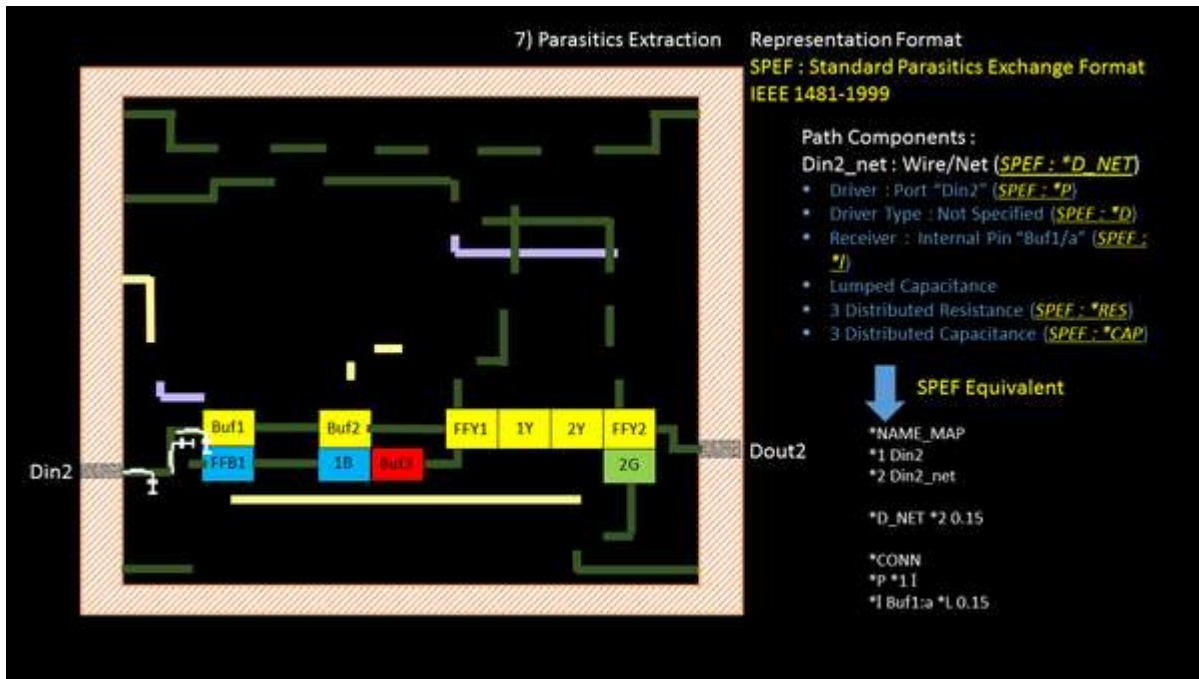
7) Parasitics Extraction

Representation Format
SPEF : Standard Parasitics Exchange Format
IEEE 1481-1999

Path Components :
Din2_net : Wire/Net (SPEF : *D_NET)

- Driver : Port "Din2" (SPEF : *P)
- Driver Type : Not Specified (SPEF : *D)
- Receiver : Internal Pin "Buf1/a" (SPEF : *I)
- Lumped Capacitance
- 3 Distributed Resistance (SPEF : *RES)
- 3 Distributed Capacitance (SPEF : *CAP)

SPEF Equivalent

*NAME_MAP
*1 Din2
*2 Din2_net

*D_NET *2 0.15

*CONN
*P *1 I
*I Buf1:a *L 0.15

Buf1 Buf2 FFY1 1Y 2Y FFY2
FFB1 1B Buf3 2G
Din2
Dout2